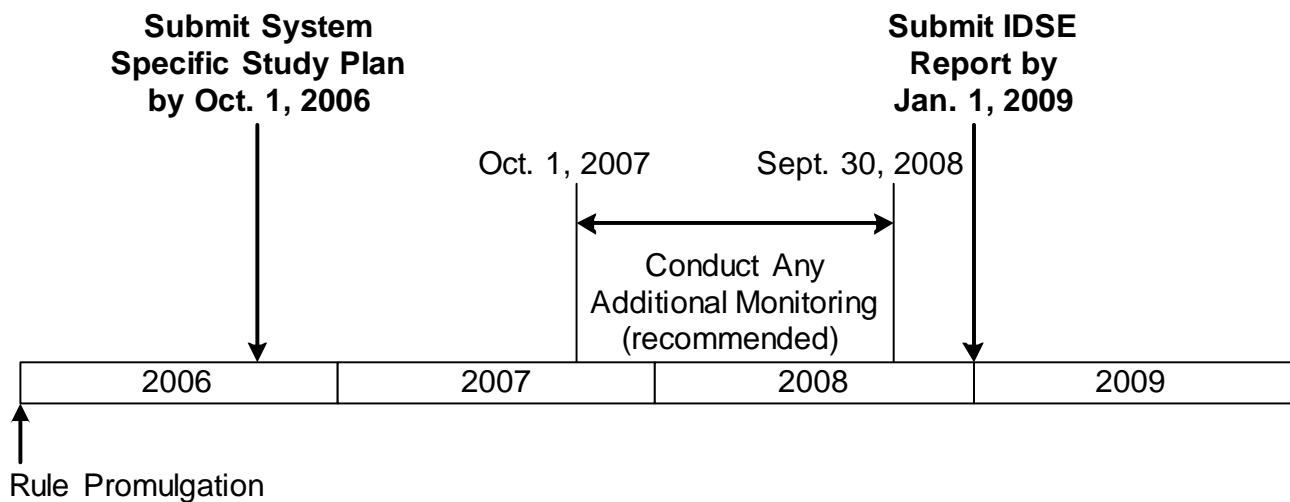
Submit System Specific Study Plan by Oct. 1, 2006

Submit IDSE Report by Jan. 1, 2009

Oct. 1, 2007

Sept. 30, 2008

Conduct Any Additional Monitoring (recommended)

| 2006 | 2007 | 2008 | 2009 |
|---|---|---|---|

Rule Promulgation